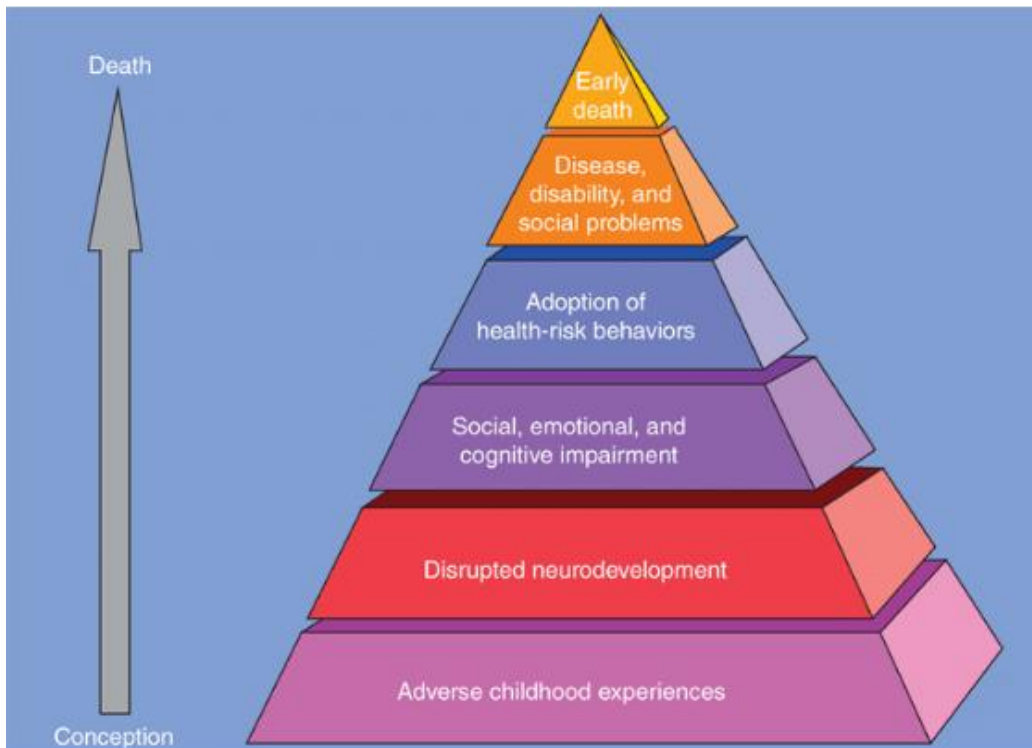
Death

Early death

Disease, disability, and social problems

Adoption of health-risk behaviors

Social, emotional, and cognitive impairment

Disrupted neurodevelopment

Adverse childhood experiences

Conception